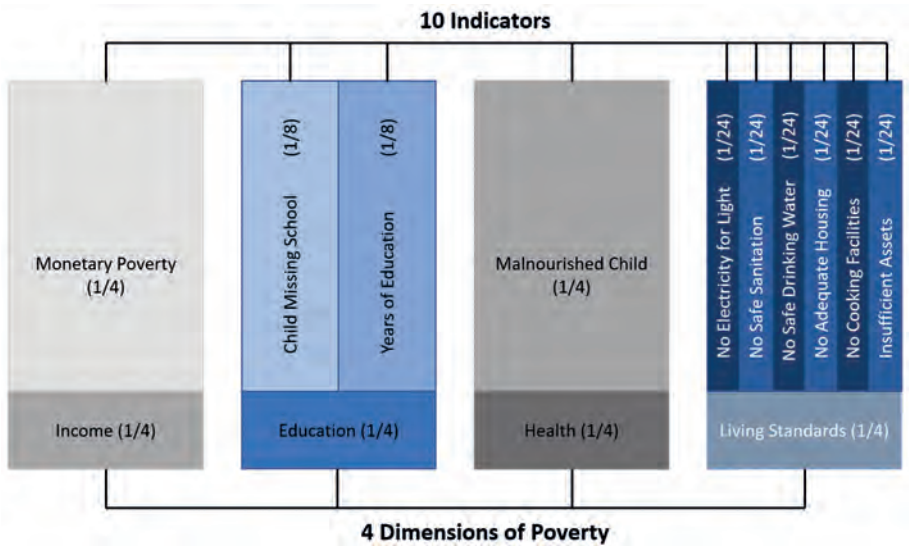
10 Indicators

Monetary Poverty
(1/4)

Income (1/4)

Child Missing School (1/8)

Years of Education (1/8)

Education (1/4)

Malnourished Child
(1/4)

Health (1/4)

No Electricity for Light (1/24)

No Safe Sanitation (1/24)

No Safe Drinking Water (1/24)

No Adequate Housing (1/24)

No Cooking Facilities (1/24)

Insufficient Assets (1/24)

Living Standards (1/4)

4 Dimensions of Poverty